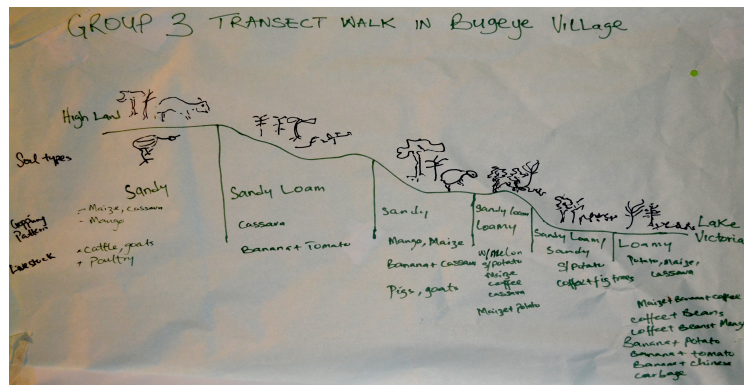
GROUP 3 TRANSECT WALK IN Bugeye Village

High Land

Soil types

Cropping Pattern

Livestock

Sandy

- Maize, cassava
- Mango

+ Cattle, goats
+ Poultry

Sandy Loam

Cassava

Banana + Tomato

Sandy

Mango, Maize

Banana + Cassava

Pigs, goats

Sandy loam Loamy

W/Melon S/Potato Maize coffee cassava

Maize + Potato

Sandy Loam/ Sandy

S/Potato

coffee + fig trees

Loamy

Potato, maize, cassava

Maize + Banana + coffee
coffee + Beans
coffee + Beans + Mango
Banana + Potato
Banana + tomato
Banana + chinese cabbage

Lake Victoria